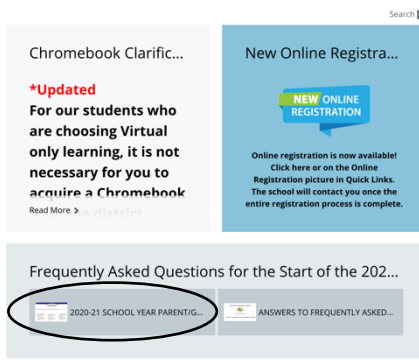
Search

Chromebook Clarific...

*Updated

For our students who are choosing Virtual only learning, it is not necessary for you to acquire a Chromebook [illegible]

Read More >

New Online Registra...

NEW ONLINE REGISTRATION

Online registration is now available! Click here or on the Online Registration picture in Quick Links. The school will contact you once the entire registration process is complete.

Frequently Asked Questions for the Start of the 202...

2020-21 SCHOOL YEAR PARENT/G...

ANSWERS TO FREQUENTLY ASKED...